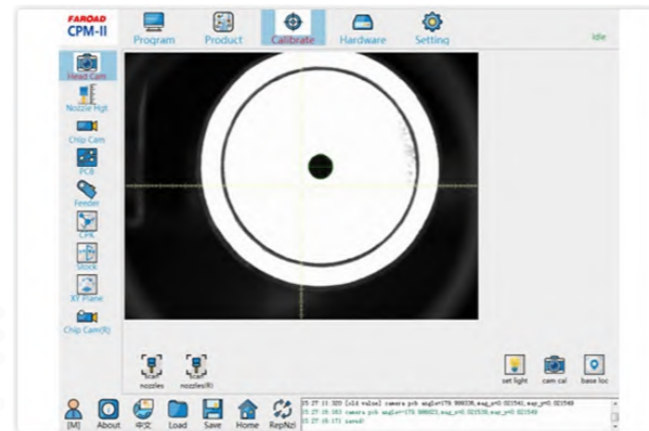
FAROAD
CPM-II

Program
Product
Calibrate
Hardware
Setting

Idle

Head Cam
Nozzle Hgt
Chip Cam
PCB
Feeder
CPK
Stock
XY Plane
Chip Cam(R)

nozzles
nozzles(R)

set light
cam cal
base loc

[M]
About
中文
Load
Save
Home
RepNzl

15:27:15:320 [old value] camera pcb angle=179.998536,mag_x=0.021540,mag_y=0.021549
15:27:16:163 camera pcb angle=179.998523,mag_x=0.021538,mag_y=0.021549
15:27:16:171 saved!